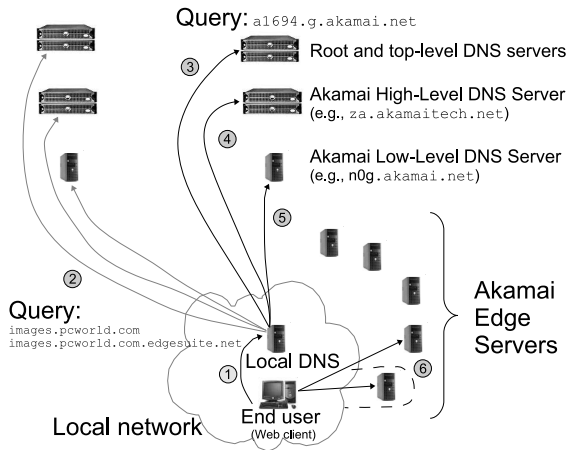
Query: a1694.g.akamai.net

3

Root and top-level DNS servers

Akamai High-Level DNS Server (e.g., za.akamaitech.net)

4

Akamai Low-Level DNS Server (e.g., n0g.akamai.net)

5

2

Query:
images.pcworld.com
images.pcworld.com.edgesuite.net

Akamai Edge Servers

Local DNS

1

6

End user
(Web client)

Local network